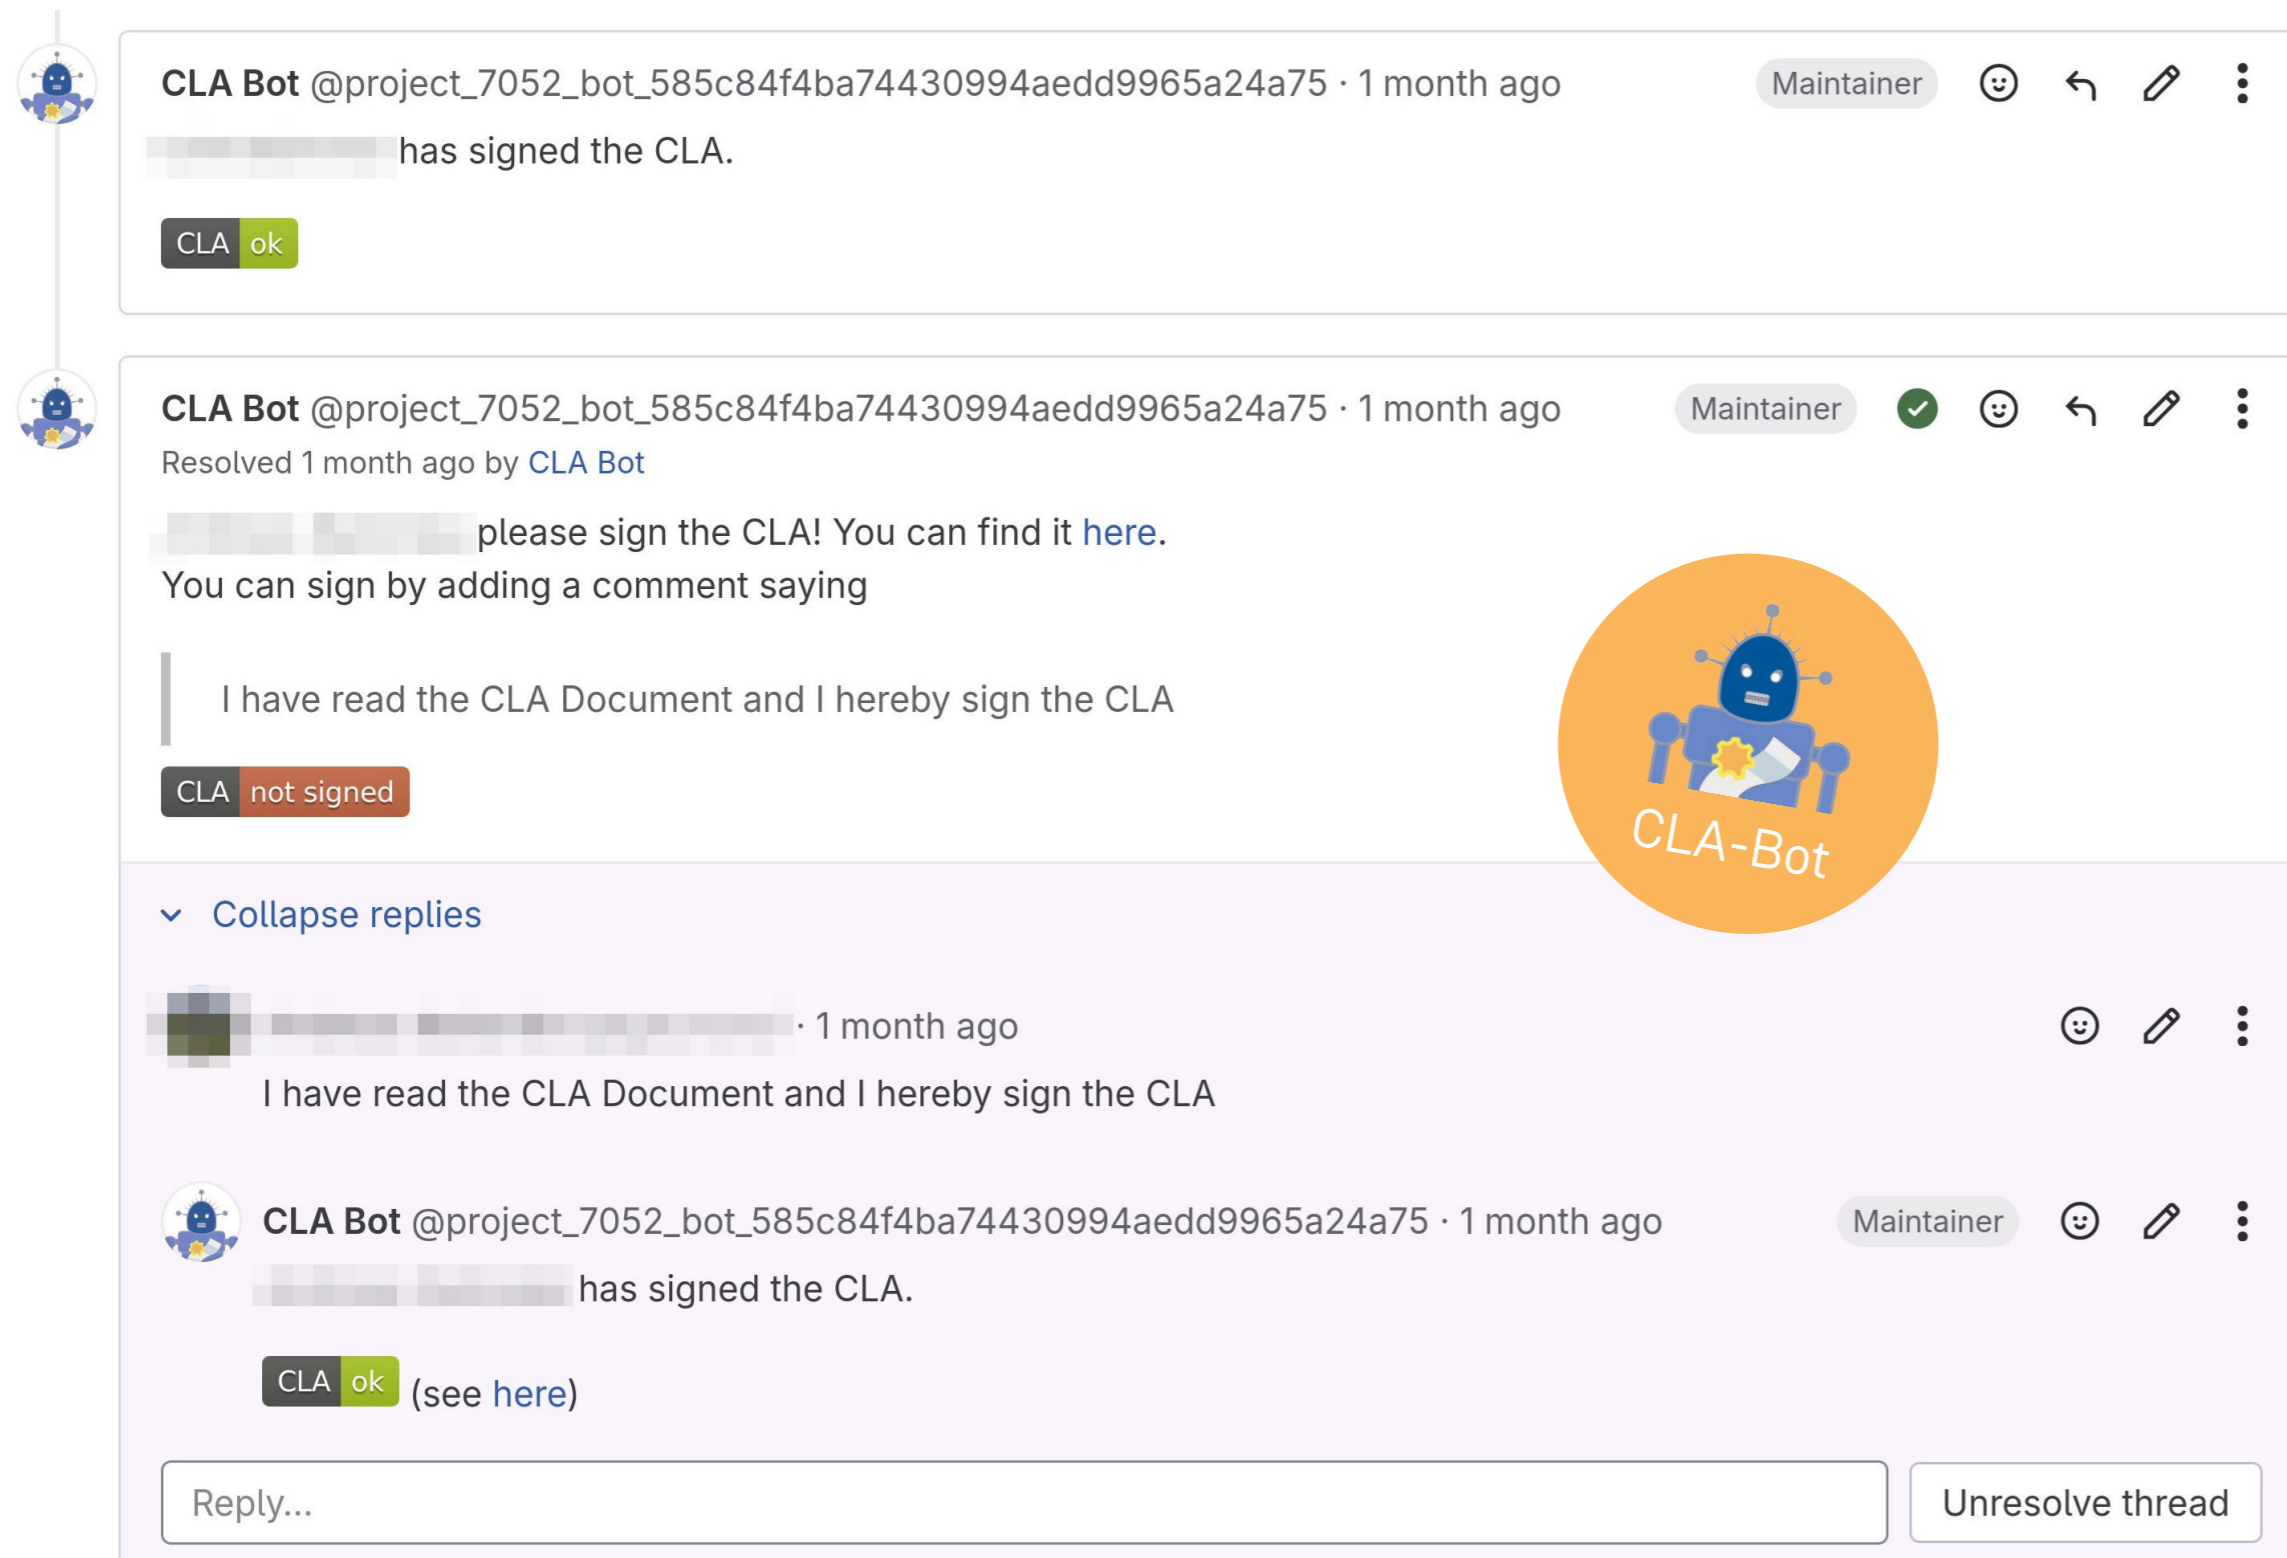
CLA Bot @project_7052_bot_585c84f4ba74430994aedd9965a24a75 · 1 month ago Maintainer

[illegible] has signed the CLA.

CLA ok

CLA Bot @project_7052_bot_585c84f4ba74430994aedd9965a24a75 · 1 month ago Maintainer

Resolved 1 month ago by CLA Bot

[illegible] please sign the CLA! You can find it here.
You can sign by adding a comment saying

> I have read the CLA Document and I hereby sign the CLA

CLA not signed

CLA-Bot

Collapse replies

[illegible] · 1 month ago

I have read the CLA Document and I hereby sign the CLA

CLA Bot @project_7052_bot_585c84f4ba74430994aedd9965a24a75 · 1 month ago Maintainer

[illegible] has signed the CLA.

CLA ok (see here)

Reply...

Unresolve thread